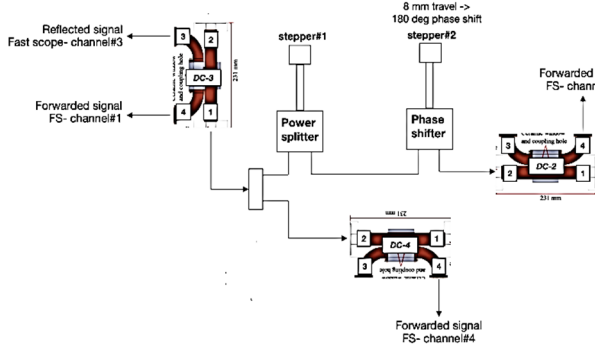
Reflected signal
Fast scope- channel#3

Forwarded signal
FS- channel#1

3
2
DC-3
4
1
231 mm
Ceramic window and coupling hole

stepper#1

8 mm travel ->
180 deg phase shift
stepper#2

Power splitter

Phase shifter

Forwarded
FS- chann

3
4
DC-2
2
1
Ceramic window and coupling hole
231 mm

231 mm
2
1
DC-4
3
4
Ceramic window and coupling hole

Forwarded signal
FS- channel#4